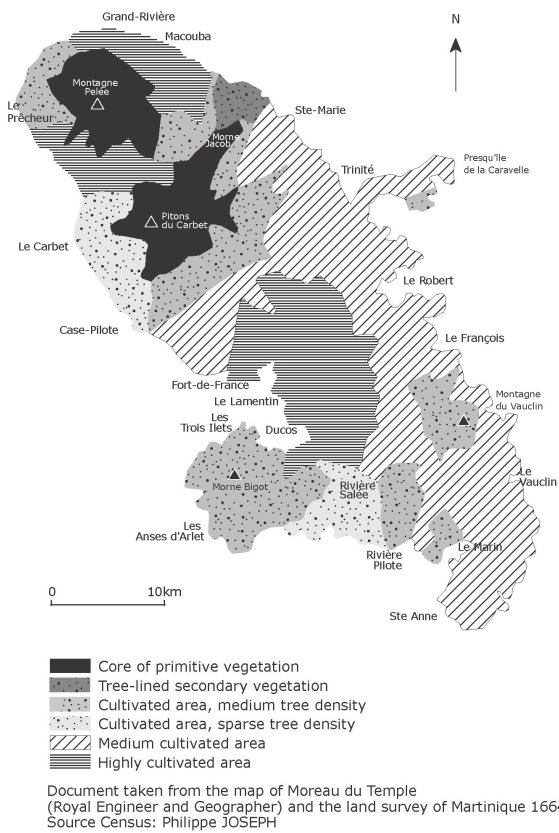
Grand-Rivière
Macouba
N
Montagne Pelée
Le Prêcheur
Morne Jacob
Ste-Marie
Trinité
Presqu'île de la Caravelle
Pitons du Carbet
Le Carbet
Le Robert
Case-Pilote
Le François
Fort-de-France
Le Lamentin
Les Trois Ilets
Ducos
Montagne du Vauclin
Le Vauclin
Morne Bigot
Rivière Salée
Les Anses d'Arlet
Rivière Pilote
Le Marin
Ste Anne
0
10km

Core of primitive vegetation
Tree-lined secondary vegetation
Cultivated area, medium tree density
Cultivated area, sparse tree density
Medium cultivated area
Highly cultivated area

Document taken from the map of Moreau du Temple
(Royal Engineer and Geographer) and the land survey of Martinique 166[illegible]
Source Census: Philippe JOSEPH